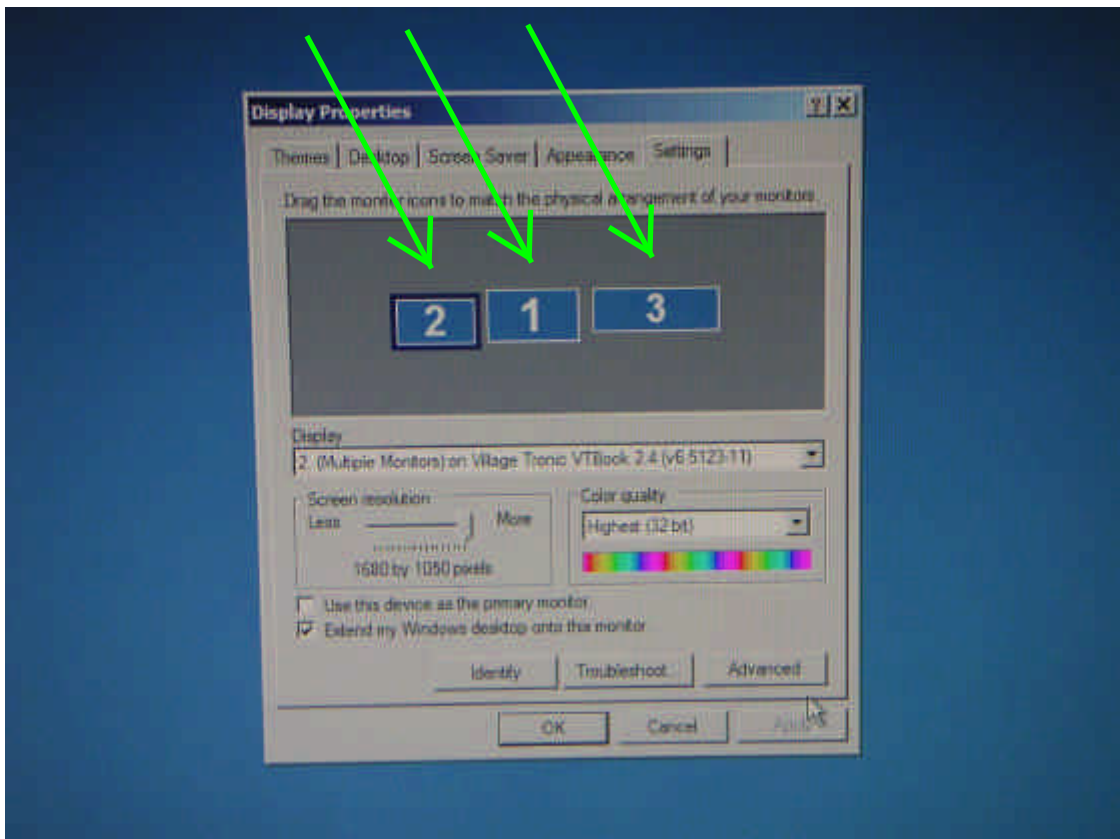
Display Properties

?

Themes | Desktop | Screen Saver | Appearance | Settings

Drag the monitor icons to match the physical arrangement of your monitors.

2

1

3

Display:

2. (Multiple Monitors) on Village Tronic VTBook 2.4 (v6.5123-11)

Screen resolution

Less

More

1680 by 1050 pixels

Color quality

Highest (32 bit)

Use this device as the primary monitor.

Extend my Windows desktop onto this monitor.

Identify

Troubleshoot...

Advanced

OK

Cancel

Apply